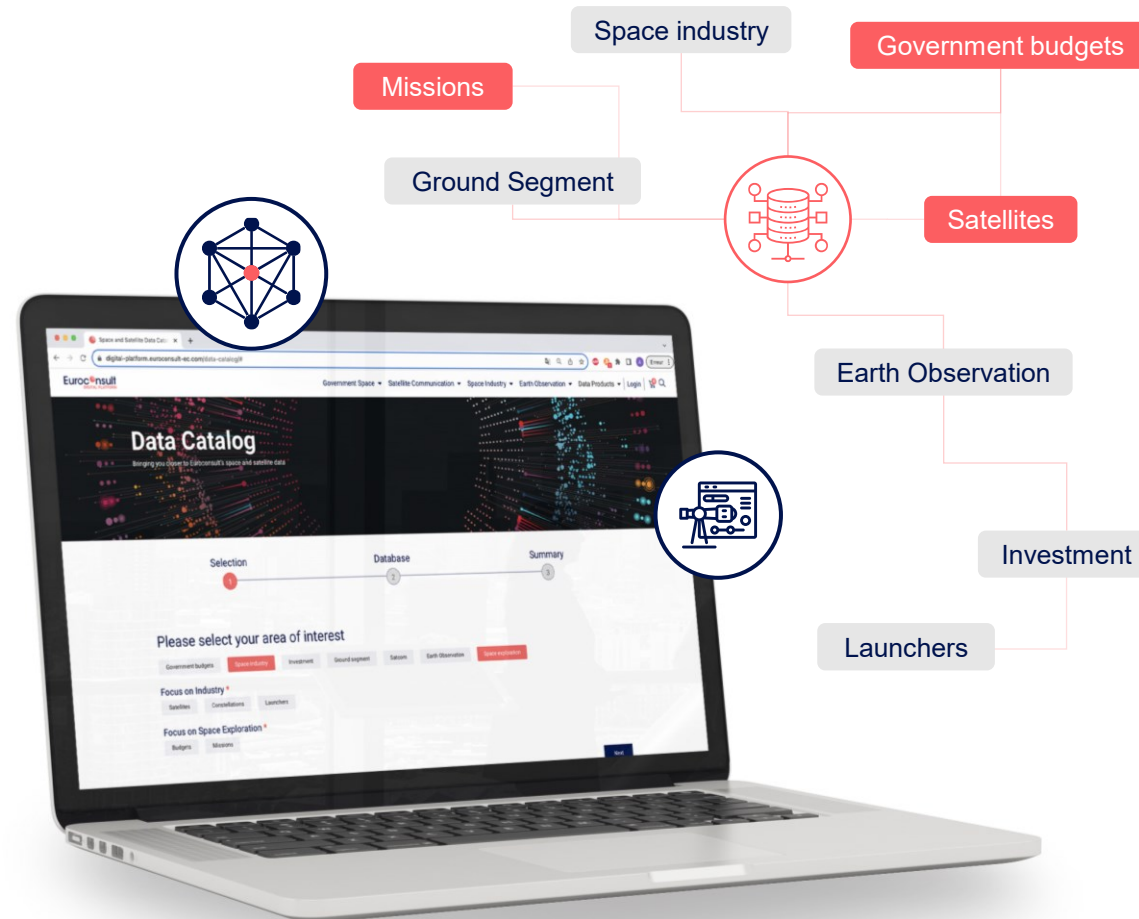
Space industry

Government budgets

Missions

Ground Segment

Satellites

Earth Observation

Investment

Launchers

Space and Satellite Data Cata

digital-platform.euroconsult-ec.com/data-catalog/#

Euroconsult

Government Space ▾ Satellite Communication ▾ Space Industry ▾ Earth Observation ▾ Data Products ▾ Login

Data Catalog

Bringing you closer to Euroconsult's space and satellite data

Selection

Database

Summary

1

2

3

Please select your area of interest

Government budgets

Space industry

Investment

Ground segment

Satcom

Earth Observation

Space exploration

Focus on Industry *

Satellites

Constellations

Launchers

Focus on Space Exploration *

Budgets

Missions

Next